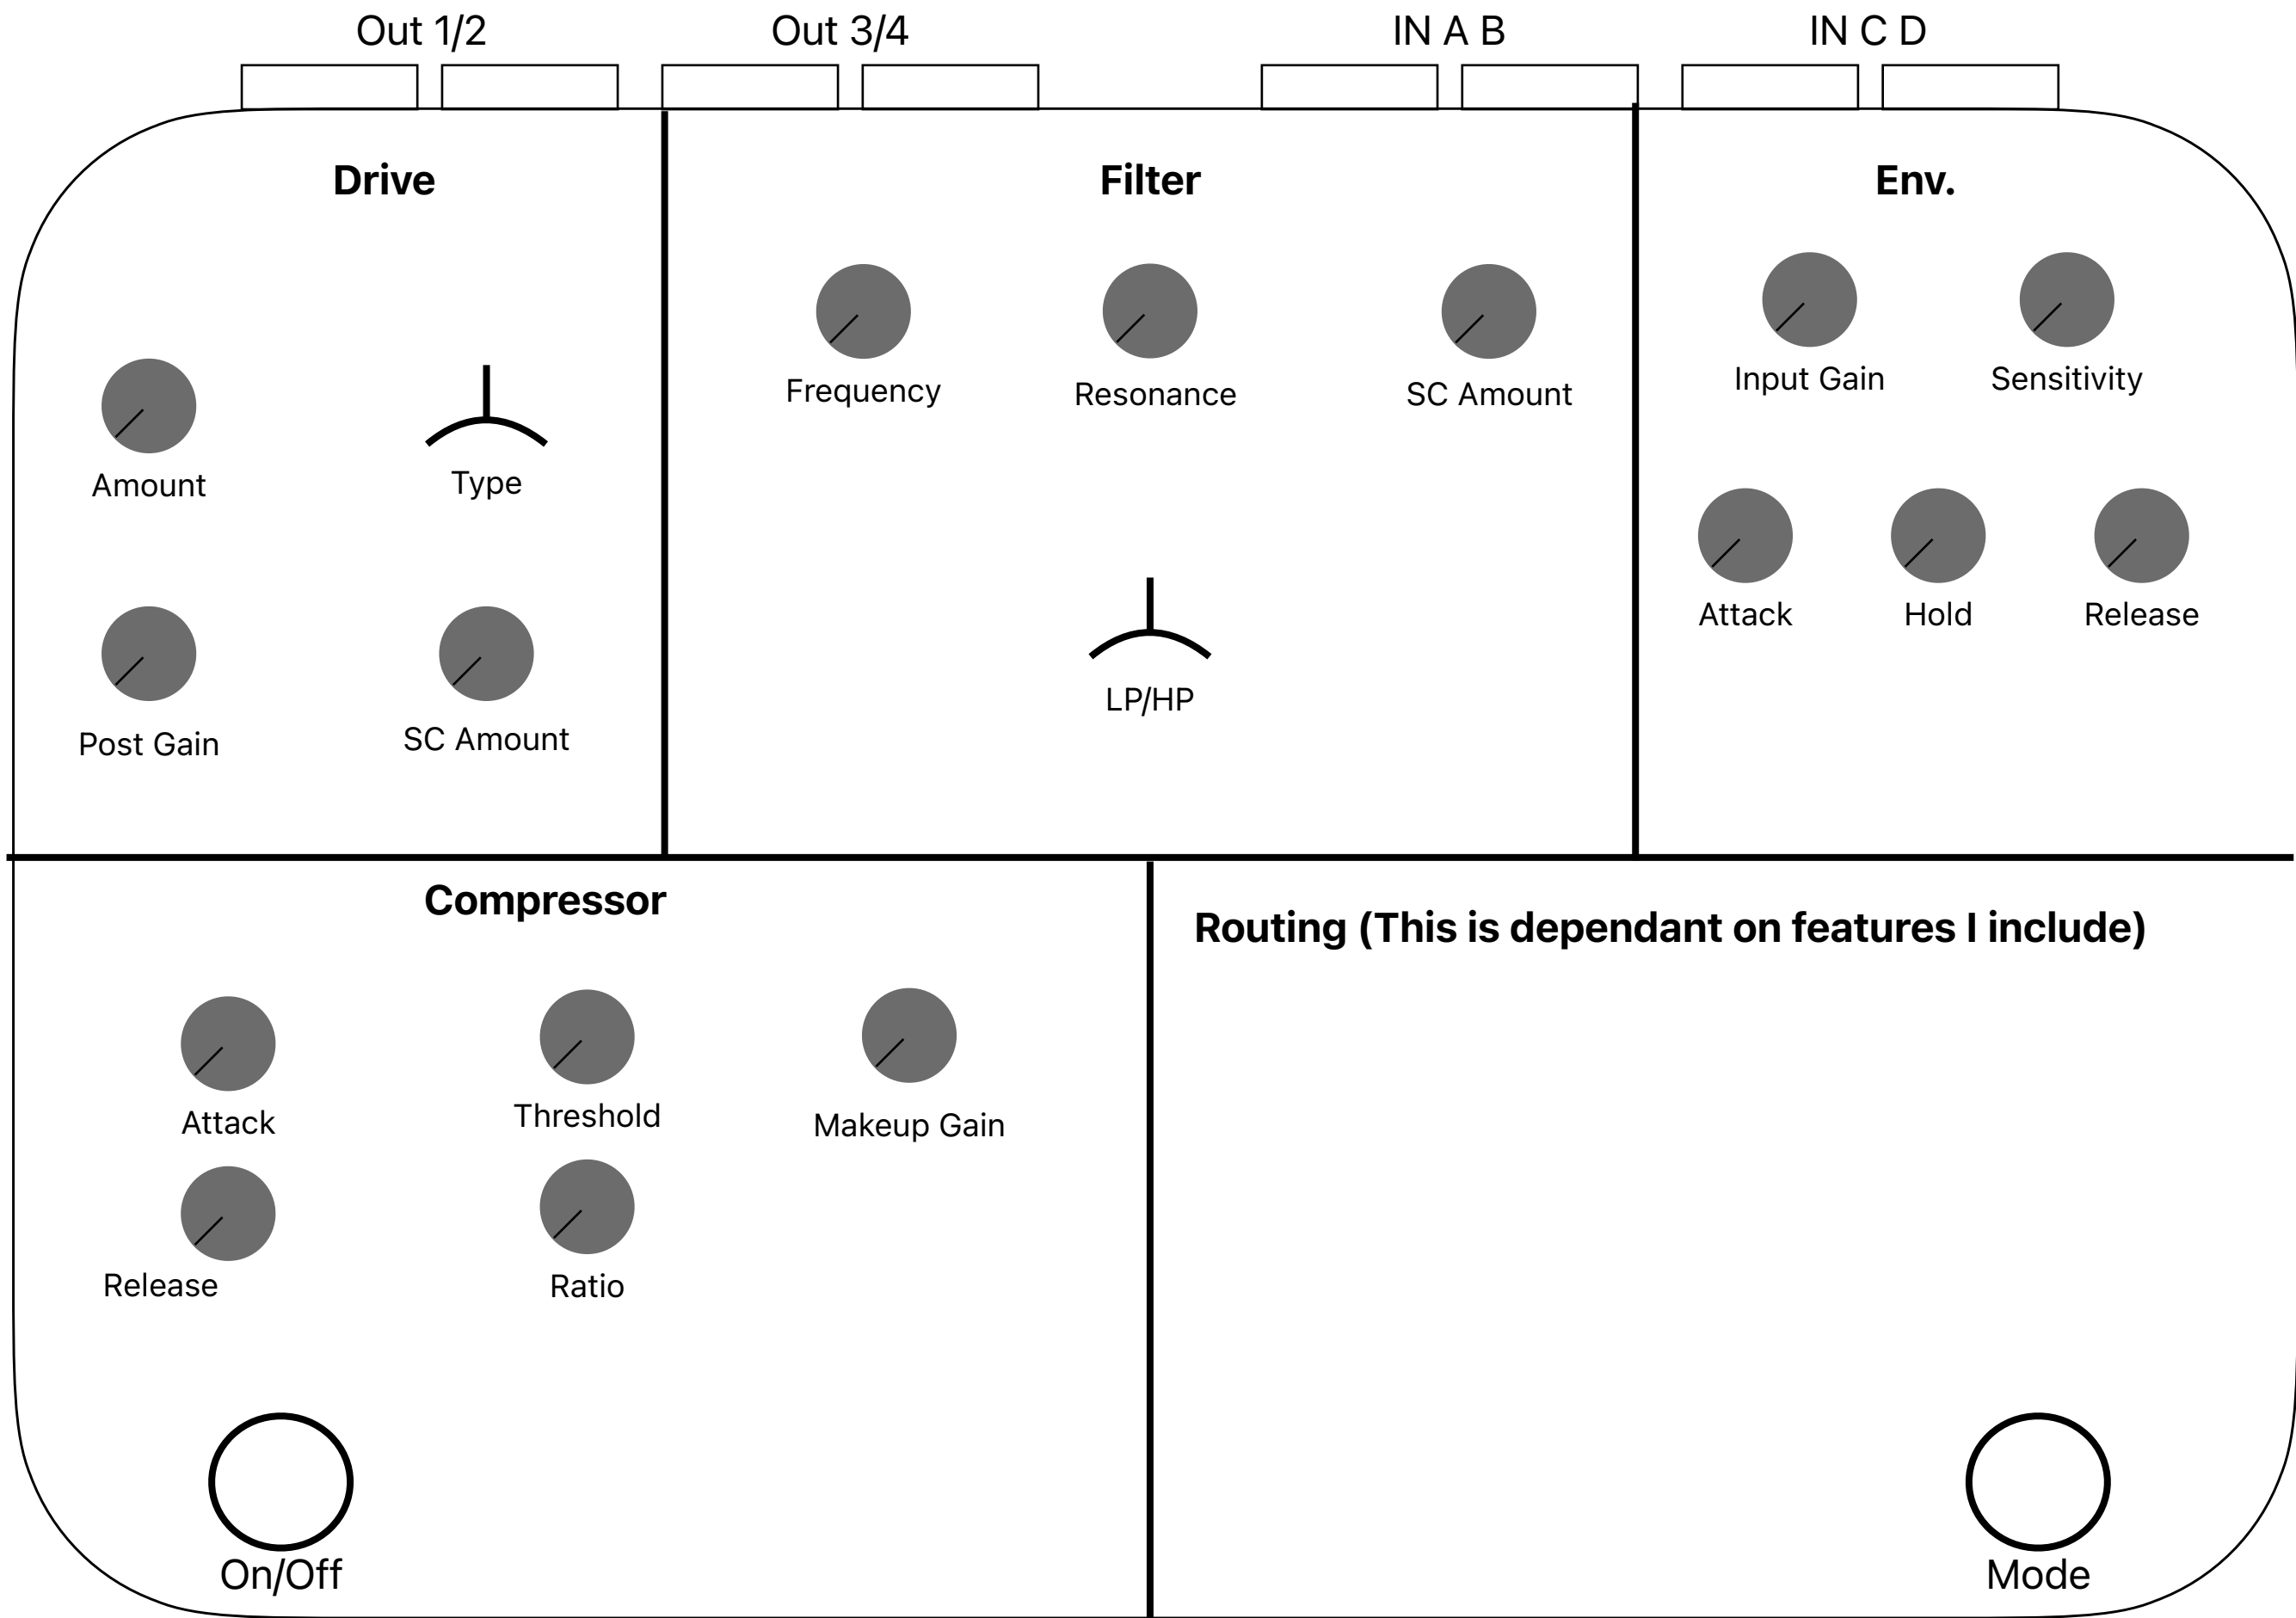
Out 1/2

Out 3/4

IN A B

IN C D

Drive

Amount

Type

Post Gain

SC Amount

Filter

Frequency

Resonance

SC Amount

LP/HP

Env.

Input Gain

Sensitivity

Attack

Hold

Release

Compressor

Attack

Threshold

Makeup Gain

Release

Ratio

On/Off

Routing (This is dependant on features I include)

Mode